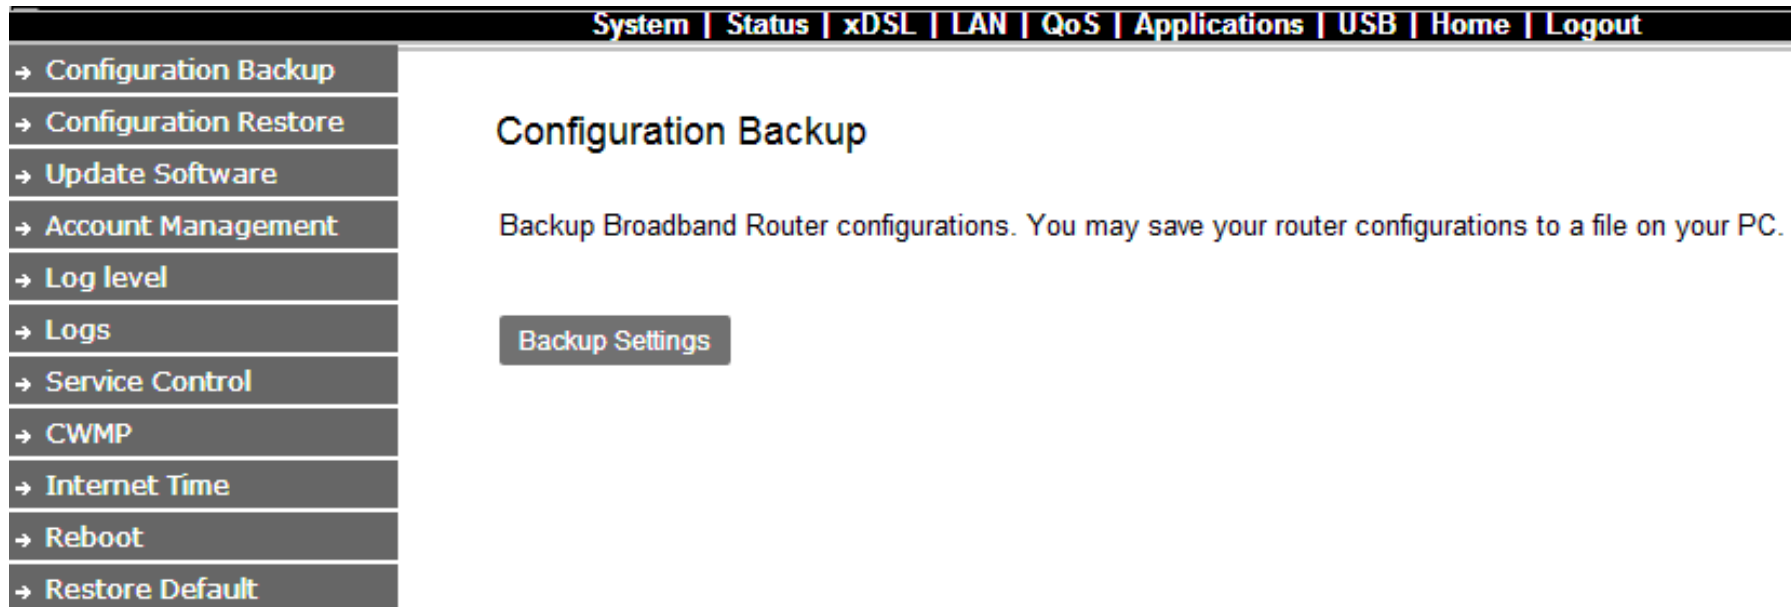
System | Status | xDSL | LAN | QoS | Applications | USB | Home | Logout

→ Configuration Backup
→ Configuration Restore
→ Update Software
→ Account Management
→ Log level
→ Logs
→ Service Control
→ CWMP
→ Internet Time
→ Reboot
→ Restore Default

Configuration Backup

Backup Broadband Router configurations. You may save your router configurations to a file on your PC.

Backup Settings